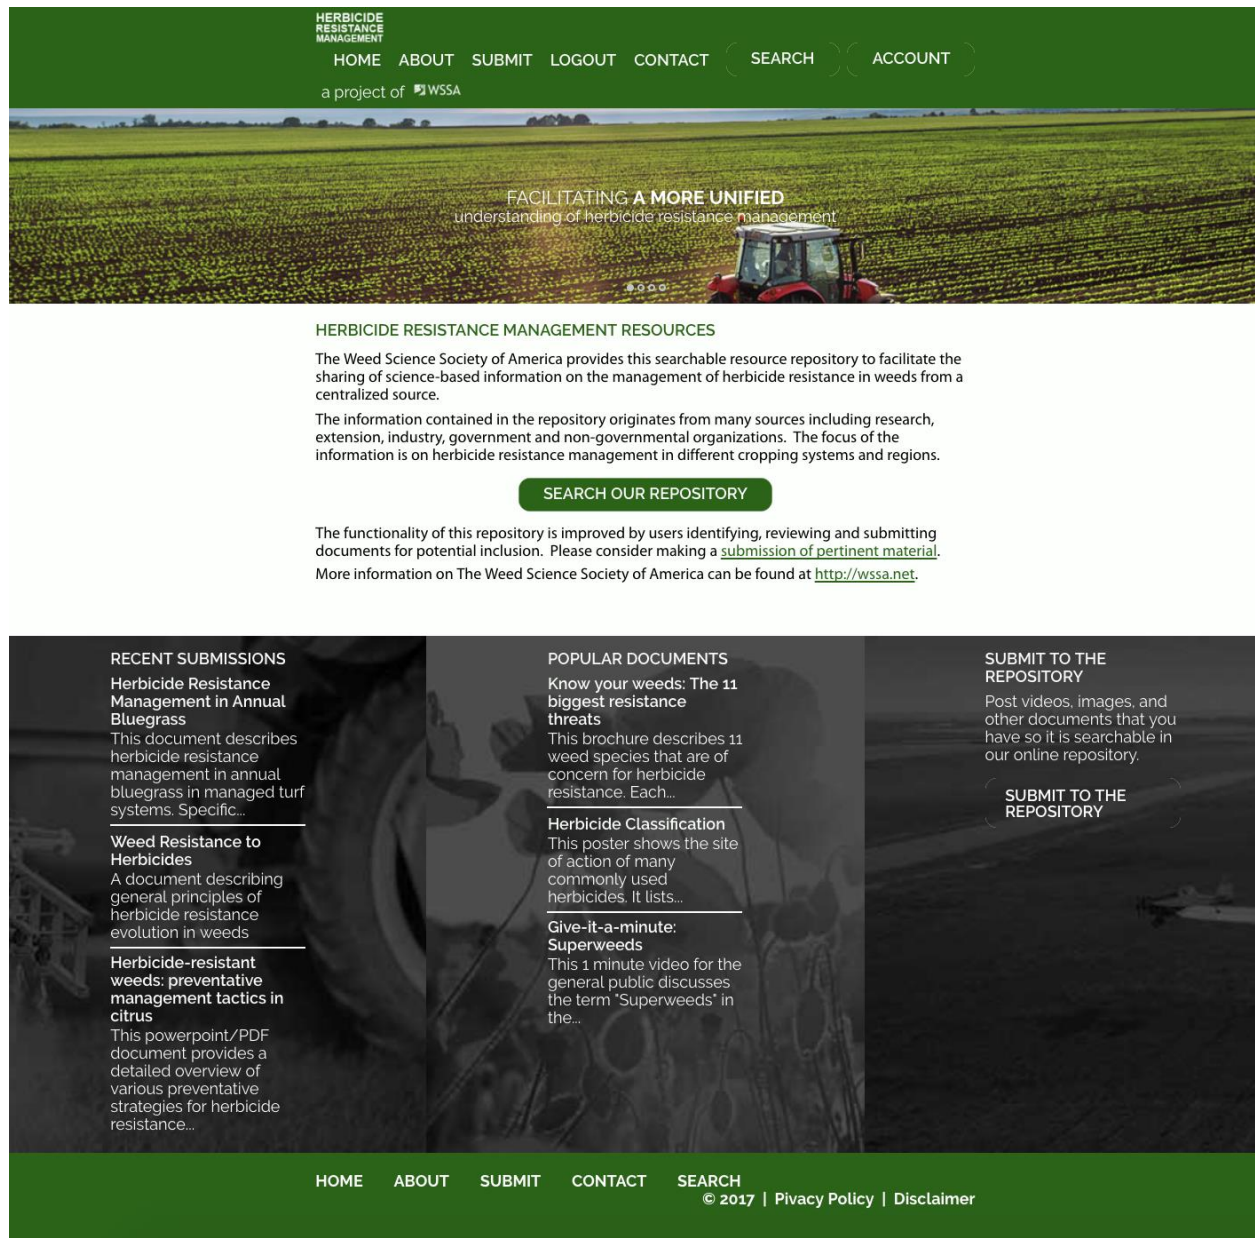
HERBICIDE RESISTANCE MANAGEMENT

HOME ABOUT SUBMIT LOGOUT CONTACT SEARCH ACCOUNT

a project of WSSA

FACILITATING A MORE UNIFIED understanding of herbicide resistance management

HERBICIDE RESISTANCE MANAGEMENT RESOURCES

The Weed Science Society of America provides this searchable resource repository to facilitate the sharing of science-based information on the management of herbicide resistance in weeds from a centralized source.

The information contained in the repository originates from many sources including research, extension, industry, government and non-governmental organizations. The focus of the information is on herbicide resistance management in different cropping systems and regions.

SEARCH OUR REPOSITORY

The functionality of this repository is improved by users identifying, reviewing and submitting documents for potential inclusion. Please consider making a submission of pertinent material.

More information on The Weed Science Society of America can be found at http://wssa.net.

RECENT SUBMISSIONS

Herbicide Resistance Management in Annual Bluegrass
This document describes herbicide resistance management in annual bluegrass in managed turf systems. Specific...

Weed Resistance to Herbicides
A document describing general principles of herbicide resistance evolution in weeds

Herbicide-resistant weeds: preventative management tactics in citrus
This powerpoint/PDF document provides a detailed overview of various preventative strategies for herbicide resistance...

POPULAR DOCUMENTS

Know your weeds: The 11 biggest resistance threats
This brochure describes 11 weed species that are of concern for herbicide resistance. Each...

Herbicide Classification
This poster shows the site of action of many commonly used herbicides. It lists...

Give-it-a-minute: Superweeds
This 1 minute video for the general public discusses the term "Superweeds" in the...

SUBMIT TO THE REPOSITORY

Post videos, images, and other documents that you have so it is searchable in our online repository.

SUBMIT TO THE REPOSITORY

HOME ABOUT SUBMIT CONTACT SEARCH

© 2017 | Pivacy Policy | Disclaimer